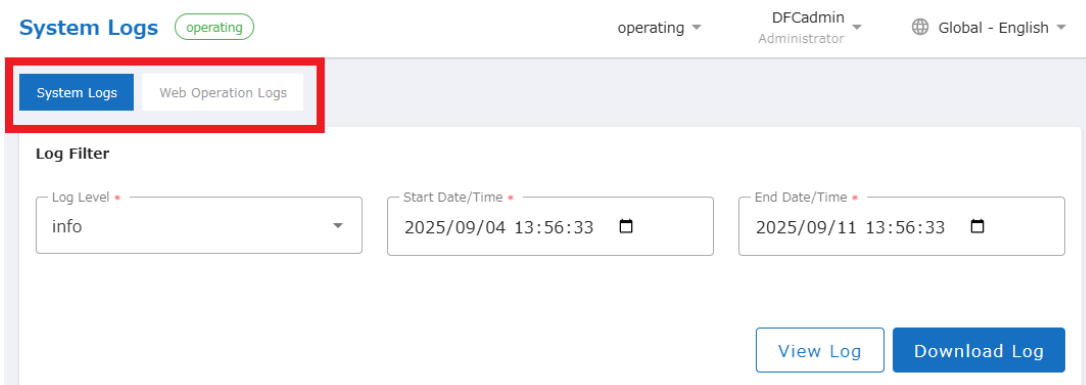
System Logs operating

operating

DFCadmin
Administrator

Global - English

System Logs Web Operation Logs

Log Filter

Log Level *
info

Start Date/Time *
2025/09/04 13:56:33

End Date/Time *
2025/09/11 13:56:33

View Log Download Log